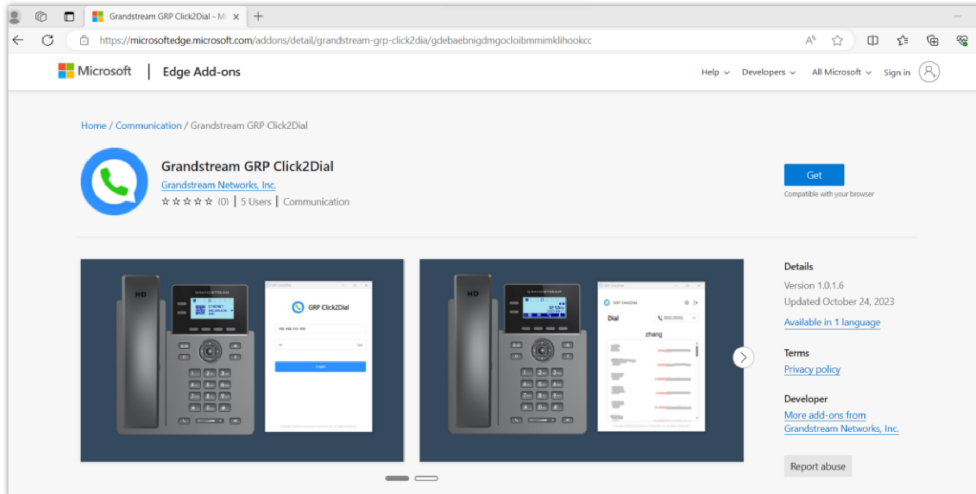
Grandstream GRP Click2Dial - Mi ×

https://microsoftedge.microsoft.com/addons/detail/grandstream-grp-click2dia/gdebaebnigdmgocloibmmimklihookcc

Microsoft | Edge Add-ons

Help Developers All Microsoft Sign in

Home / Communication / Grandstream GRP Click2Dial

Grandstream GRP Click2Dial
Grandstream Networks, Inc.
☆☆☆☆☆ (0) | 5 Users | Communication

Get
Compatible with your browser

HD

GRP Click2Dial

Login

HD

Dial

zhang

Details
Version 1.0.1.6
Updated October 24, 2023
Available in 1 language

Terms
Privacy policy

Developer
More add-ons from Grandstream Networks, Inc.

Report abuse